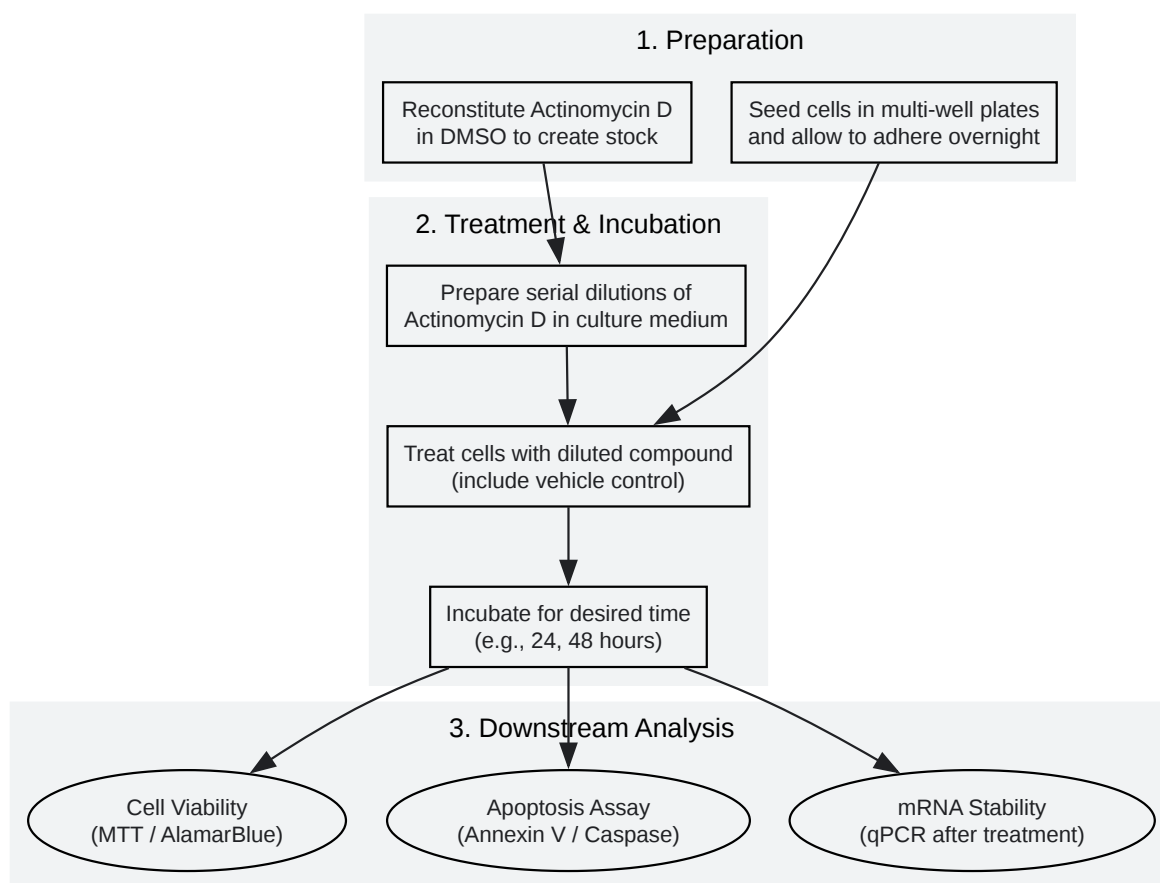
1. Preparation

Reconstitute Actinomycin D in DMSO to create stock

Seed cells in multi-well plates and allow to adhere overnight

2. Treatment & Incubation

Prepare serial dilutions of Actinomycin D in culture medium

Treat cells with diluted compound (include vehicle control)

Incubate for desired time (e.g., 24, 48 hours)

3. Downstream Analysis

Cell Viability (MTT / AlamarBlue)

Apoptosis Assay (Annexin V / Caspase)

mRNA Stability (qPCR after treatment)